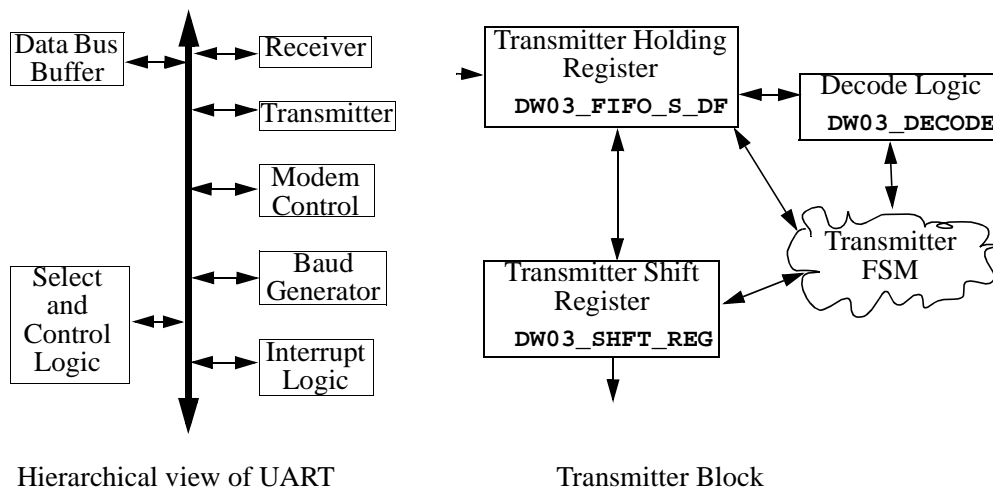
Data Bus Buffer

Receiver

Transmitter

Modem Control

Baud Generator

Select and Control Logic

Interrupt Logic

Transmitter Holding Register
DW03_FIFO_S_DF

Decode Logic
DW03_DECODE

Transmitter FSM

Transmitter Shift Register
DW03_SHFT_REG

Hierarchical view of UART

Transmitter Block